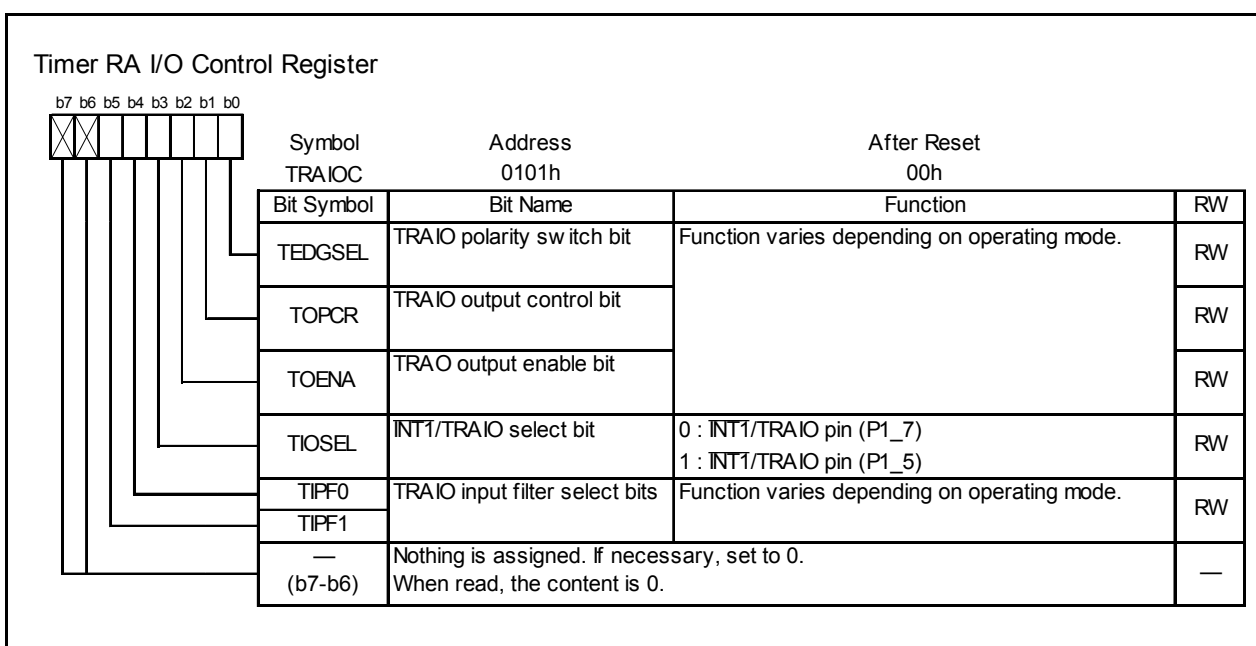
Timer RA I/O Control Register

b7 b6 b5 b4 b3 b2 b1 b0

| Symbol | Address | After Reset |
|---|---|---|
| TRAIOC | 0101h | 00h |

| Bit Symbol | Bit Name | Function | RW |
|---|---|---|---|
| TEDGSEL | TRAIO polarity switch bit | Function varies depending on operating mode. | RW |
| TOPCR | TRAIO output control bit | | RW |
| TOENA | TRAO output enable bit | | RW |
| TIOSEL | $\overline{INT1}$/TRAIO select bit | 0 : $\overline{INT1}$/TRAIO pin (P1_7) 1 : $\overline{INT1}$/TRAIO pin (P1_5) | RW |
| TIPF0 | TRAIO input filter select bits | Function varies depending on operating mode. | RW |
| TIPF1 | | | |
| — (b7-b6) | Nothing is assigned. If necessary, set to 0. When read, the content is 0. | | — |